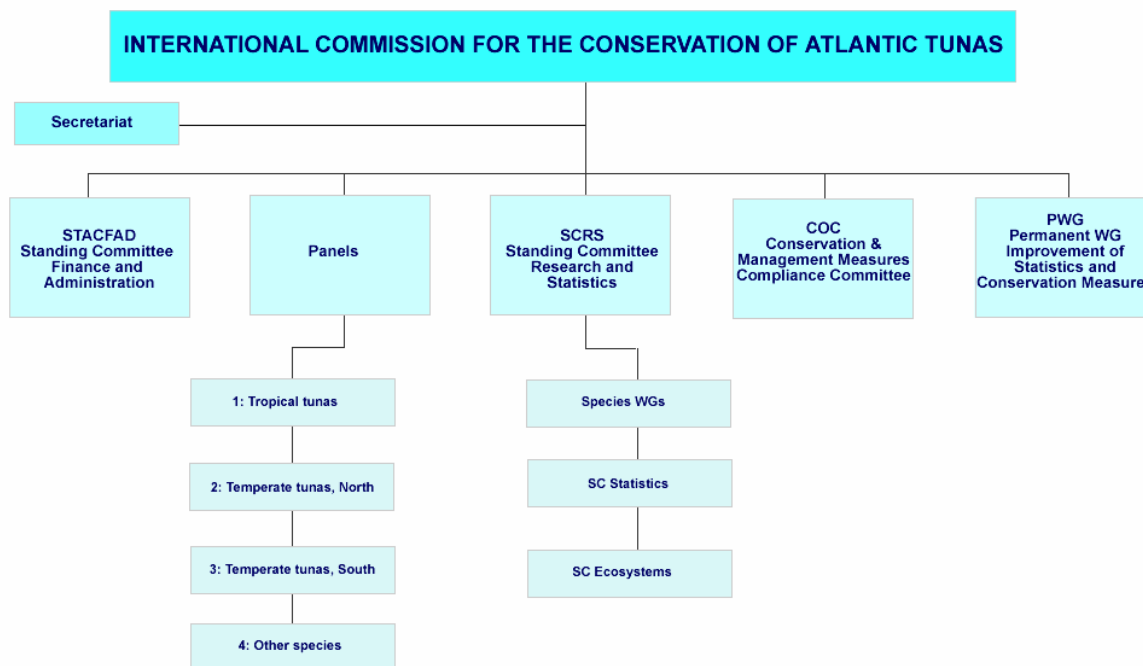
INTERNATIONAL COMMISSION FOR THE CONSERVATION OF ATLANTIC TUNAS

Secretariat

STACFAD
Standing Committee
Finance and
Administration

Panels

SCRS
Standing Committee
Research and
Statistics

COC
Conservation &
Management Measures
Compliance Committee

PWG
Permanent WG
Improvement of
Statistics and
Conservation Measure

1: Tropical tunas

2: Temperate tunas, North

3: Temperate tunas, South

4: Other species

Species WGs

SC Statistics

SC Ecosystems